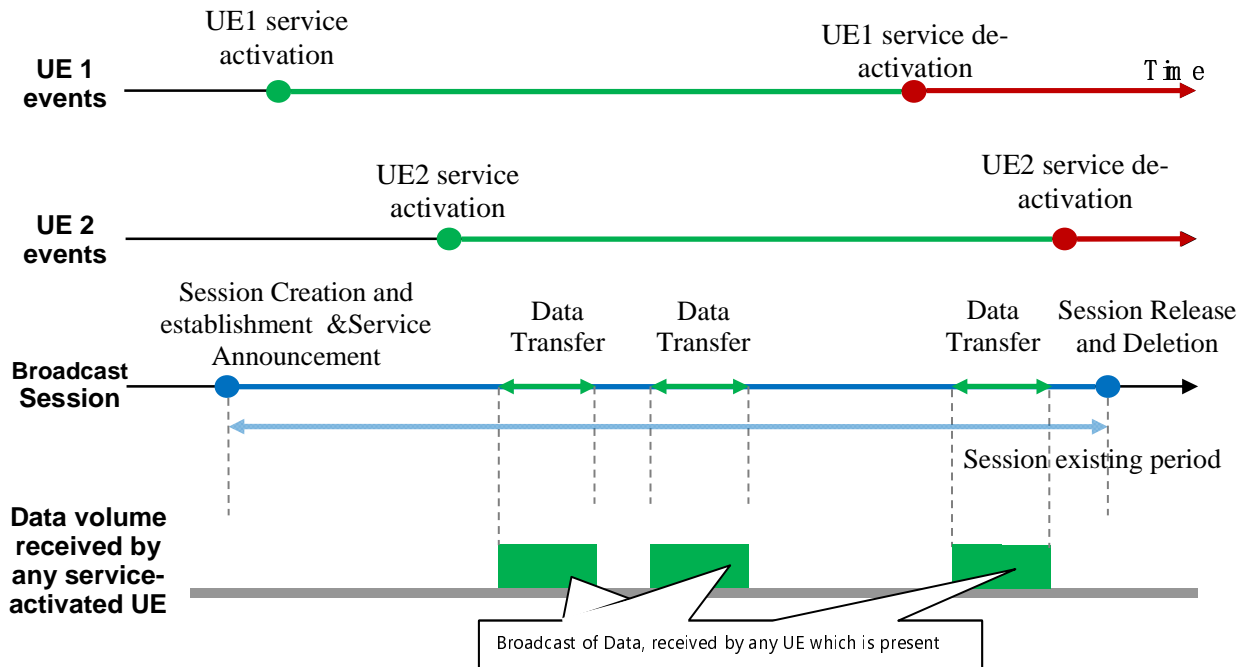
UE1 service activation

UE1 service deactivation

Time

UE 1 events

UE2 service activation

UE2 service deactivation

UE 2 events

Session Creation and establishment &Service Announcement

Data Transfer

Data Transfer

Data Transfer

Session Release and Deletion

Broadcast Session

Session existing period

Data volume received by any service-activated UE

Broadcast of Data, received by any UE which is present